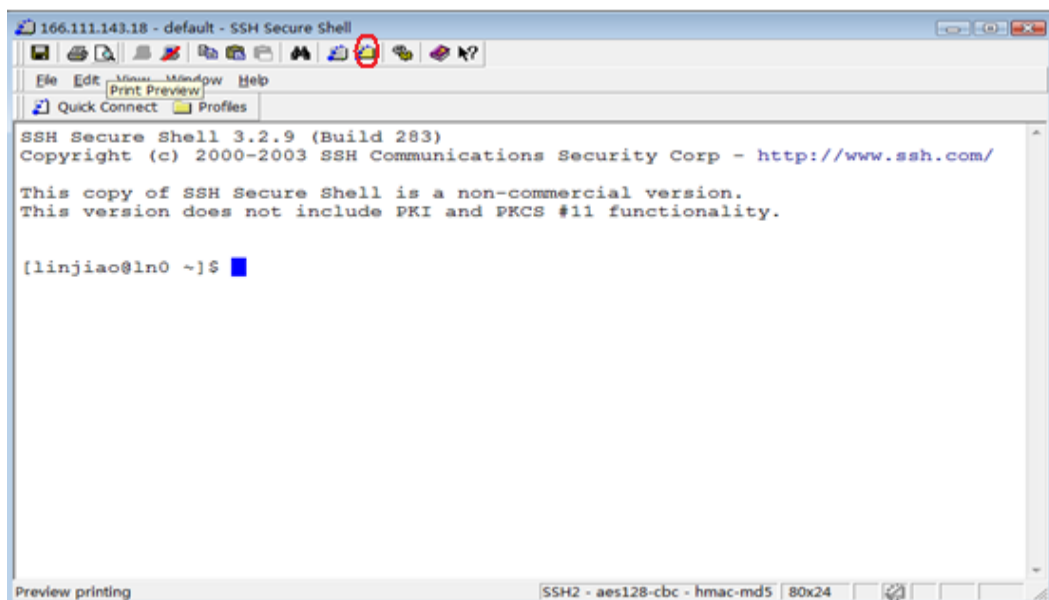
166.111.143.18 - default - SSH Secure Shell

File Edit View Window Help
Print Preview

Quick Connect Profiles

SSH Secure Shell 3.2.9 (Build 283)
Copyright (c) 2000-2003 SSH Communications Security Corp - http://www.ssh.com/

This copy of SSH Secure Shell is a non-commercial version.
This version does not include PKI and PKCS #11 functionality.

[linjiao@ln0 ~]$

Preview printing | SSH2 - aes128-cbc - hmac-md5 | 80x24